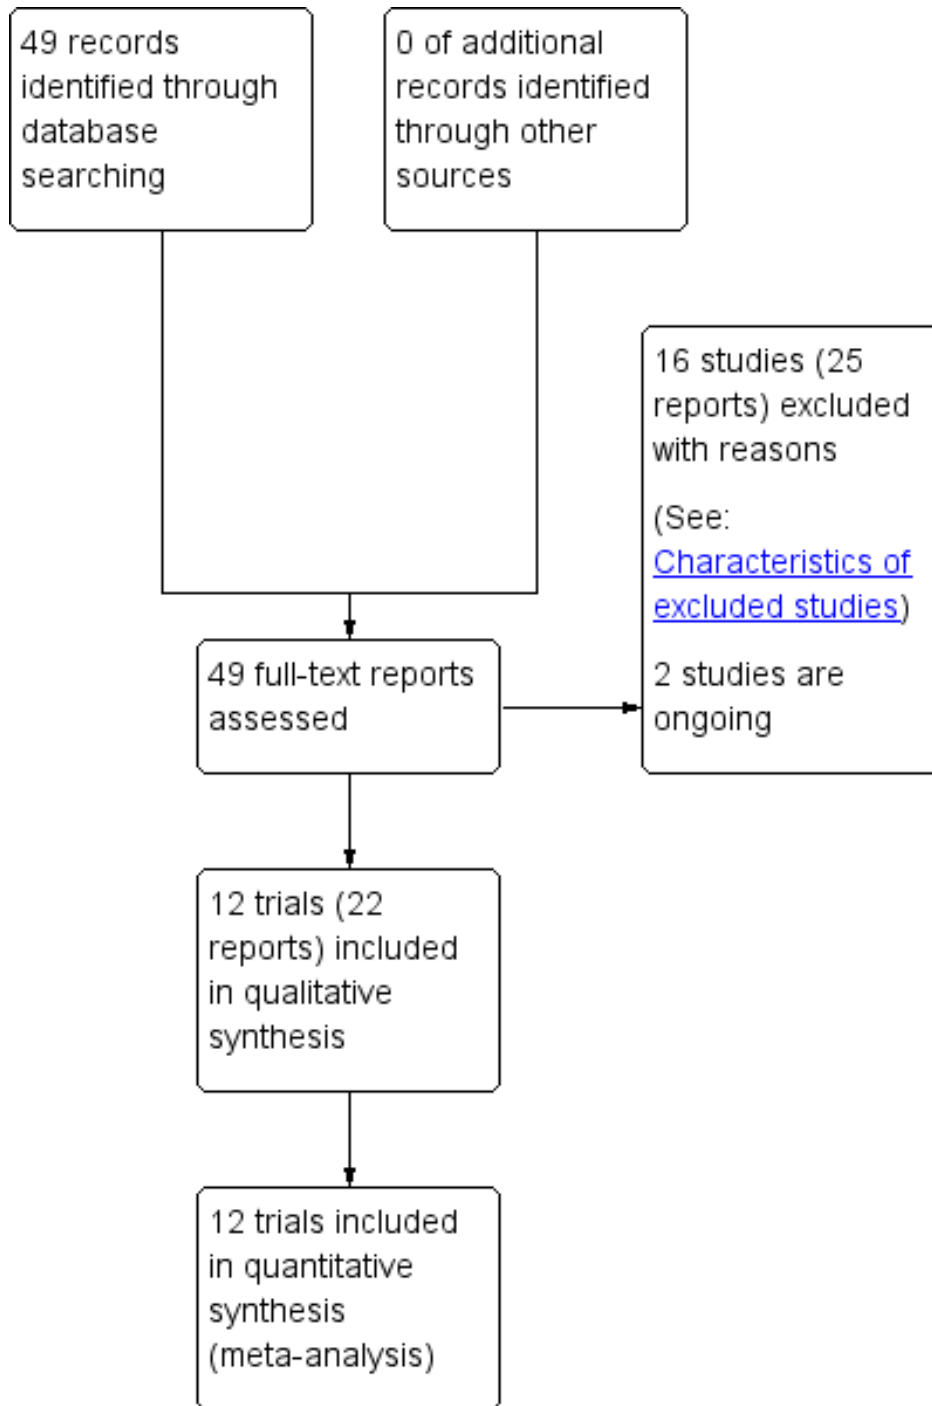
49 records identified through database searching

0 of additional records identified through other sources

16 studies (25 reports) excluded with reasons

(See: Characteristics of excluded studies)

2 studies are ongoing

49 full-text reports assessed

12 trials (22 reports) included in qualitative synthesis

12 trials included in quantitative synthesis (meta-analysis)